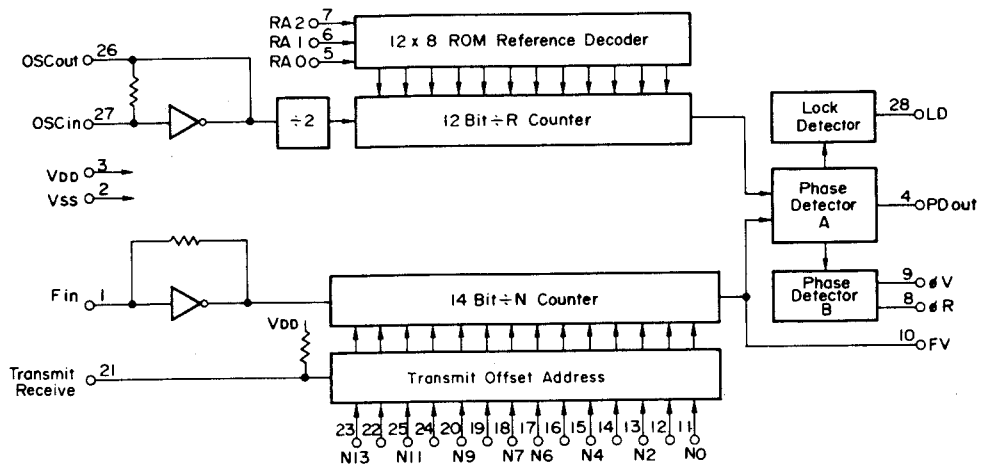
RA 2 7
RA 1 6
RA 0 5
12 x 8 ROM Reference Decoder
OSCout 26
OSCin 27
÷2
12 Bit ÷ R Counter
Lock Detector
28 LD
VDD 3
VSS 2
Phase Detector A
4 PD out
Fin 1
14 Bit ÷ N Counter
Phase Detector B
9 ϕV
8 ϕR
VDD
10 FV
Transmit Receive 21
Transmit Offset Address
23 22 25 24 20 19 18 17 16 15 14 13 12 11
N13 N11 N9 N7 N6 N4 N2 N0